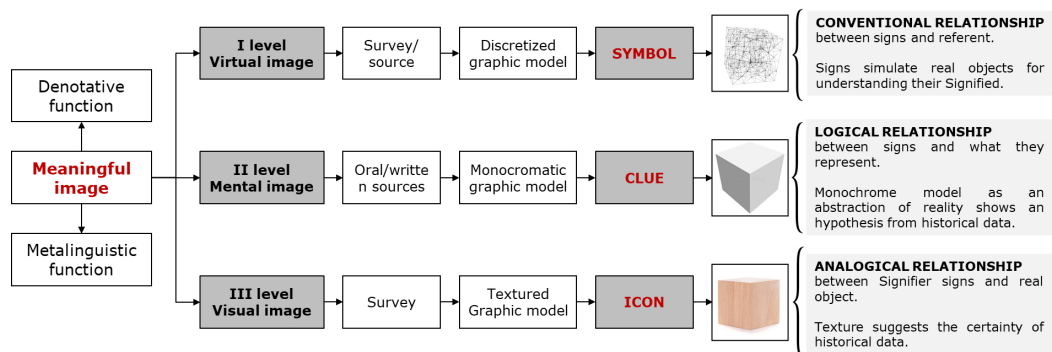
Denotative function

Meaningful image

Metalinguistic function

I level Virtual image

Survey/ source

Discretized graphic model

SYMBOL

CONVENTIONAL RELATIONSHIP between signs and referent.

Signs simulate real objects for understanding their Signified.

II level Mental image

Oral/written sources

Monocromatic graphic model

CLUE

LOGICAL RELATIONSHIP between signs and what they represent.

Monochrome model as an abstraction of reality shows an hypothesis from historical data.

III level Visual image

Survey

Textured Graphic model

ICON

ANALOGICAL RELATIONSHIP between Signifier signs and real object.

Texture suggests the certainty of historical data.